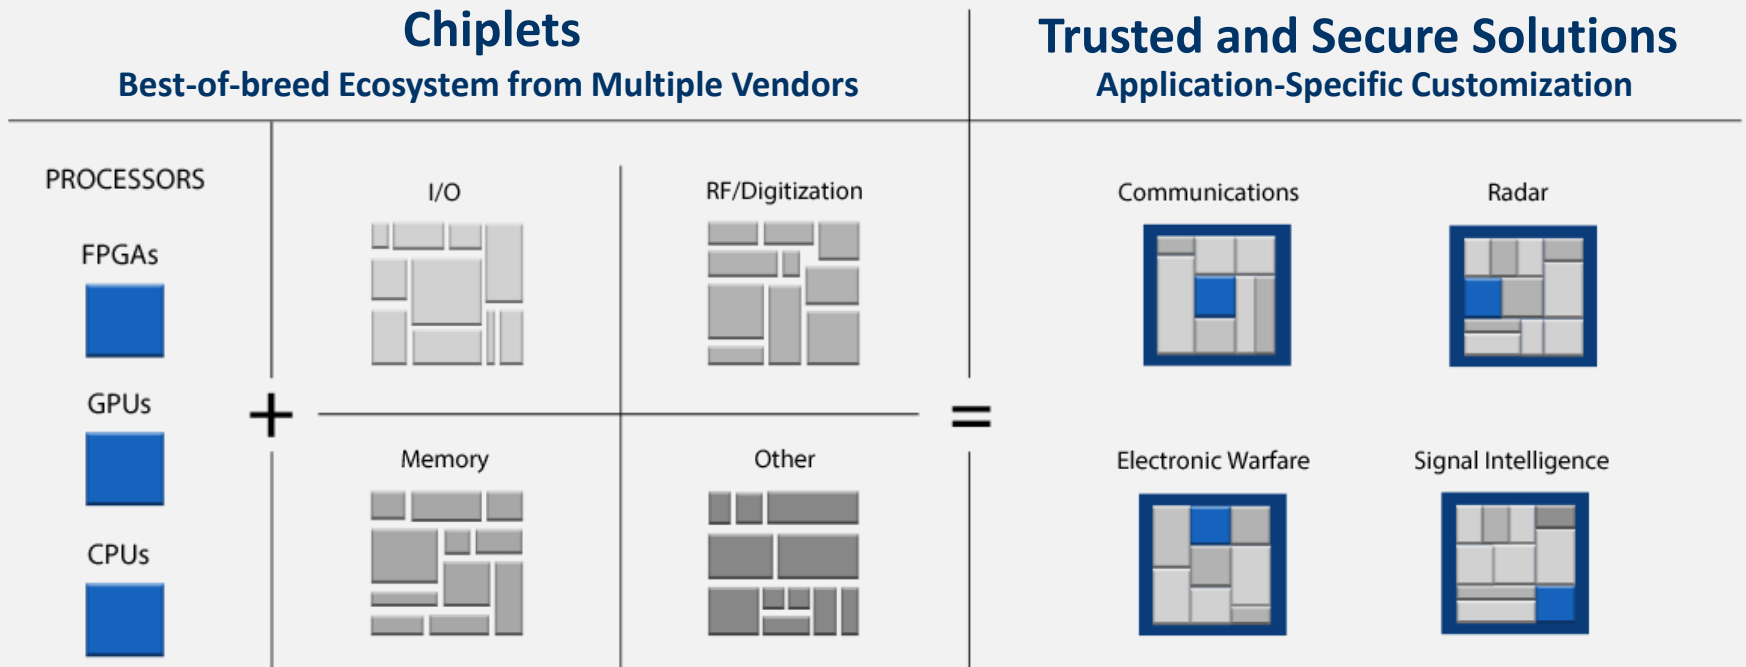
Chiplets
Best-of-breed Ecosystem from Multiple Vendors

Trusted and Secure Solutions
Application-Specific Customization

PROCESSORS

FPGAs

GPUs

CPUs

+

I/O

RF/Digitization

Memory

Other

=

Communications

Radar

Electronic Warfare

Signal Intelligence